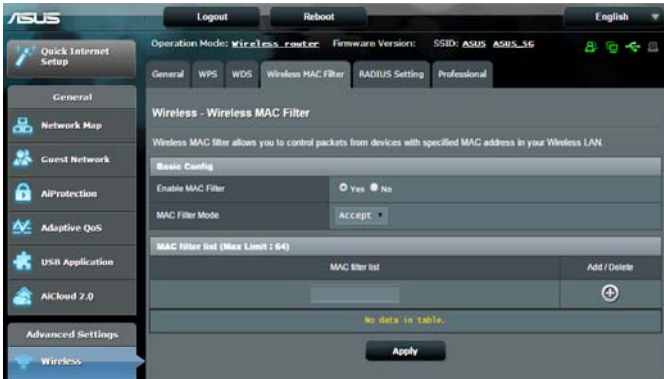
ASUS

Logout

Reboot

English

Quick Internet Setup

Operation Mode: Wireless router Firmware Version: SSID: ASUS ASUS_5G

General

Network Map

Guest Network

AiProtection

Adaptive QoS

USB Application

AiCloud 2.0

Advanced Settings

Wireless

General | WPS | WDS | Wireless MAC Filter | RADIUS Setting | Professional

Wireless - Wireless MAC Filter

Wireless MAC filter allows you to control packets from devices with specified MAC address in your Wireless LAN.

| Basic Config | |
|---|---|
| Enable MAC Filter | Yes No |
| MAC Filter Mode | Accept |

| MAC filter list (Max Limit : 64) | |
|---|---|
| MAC filter list | Add / Delete |
| | |
| No data in table. | |

Apply